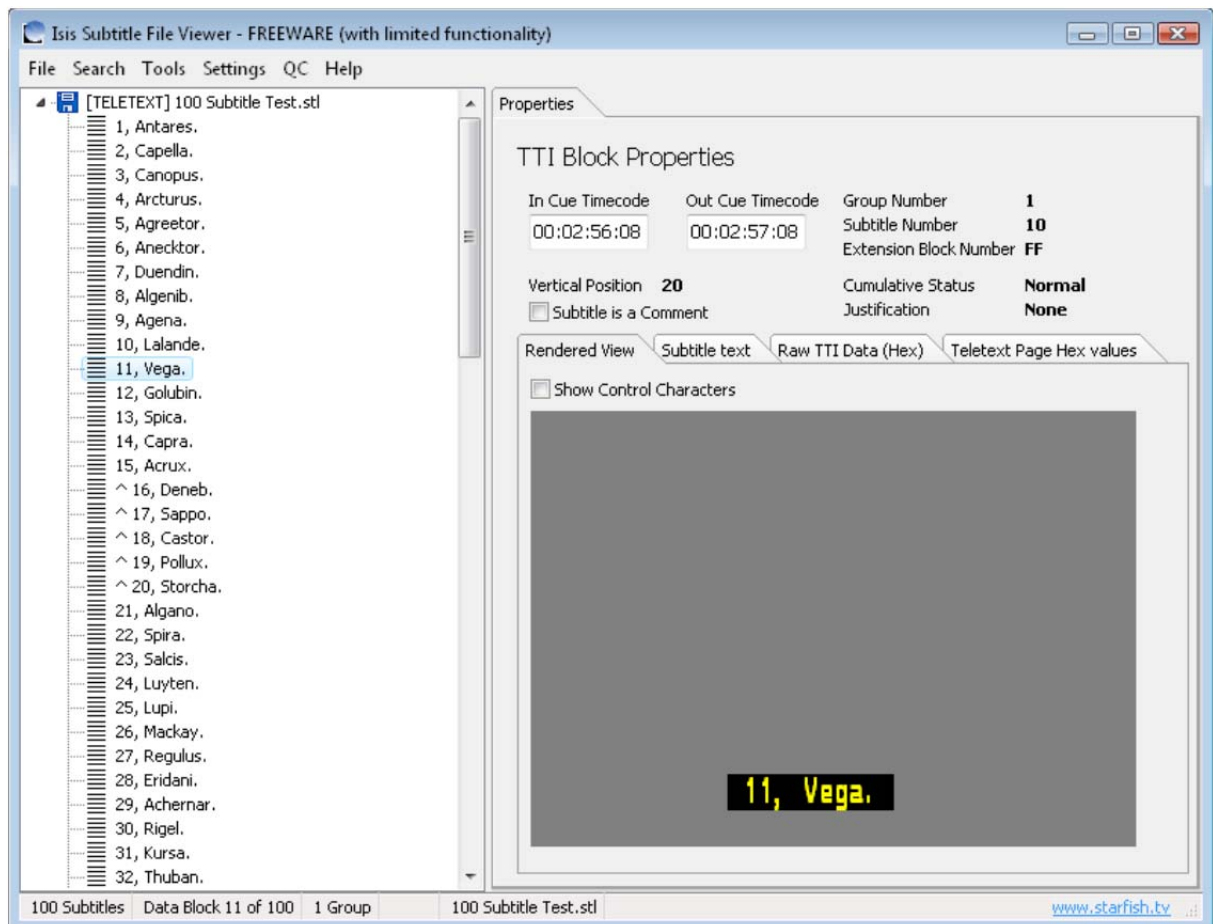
Isis Subtitle File Viewer - FREEWARE (with limited functionality)

File Search Tools Settings QC Help

[TELETEXT] 100 Subtitle Test.stl
1, Antares.
2, Capella.
3, Canopus.
4, Arcturus.
5, Agreetor.
6, Anecktor.
7, Duendin.
8, Algenib.
9, Agena.
10, Lalande.
11, Vega.
12, Golubin.
13, Spica.
14, Capra.
15, Acrux.
^16, Deneb.
^17, Sappo.
^18, Castor.
^19, Pollux.
^20, Storcha.
21, Algano.
22, Spira.
23, Salcis.
24, Luyten.
25, Lupi.
26, Mackay.
27, Regulus.
28, Eridani.
29, Achernar.
30, Rigel.
31, Kursa.
32, Thuban.

Properties

TTI Block Properties

In Cue Timecode
00:02:56:08

Out Cue Timecode
00:02:57:08

Group Number 1
Subtitle Number 10
Extension Block Number FF

Vertical Position 20

Subtitle is a Comment

Cumulative Status Normal
Justification None

Rendered View | Subtitle text | Raw TTI Data (Hex) | Teletext Page Hex values

Show Control Characters

11, Vega.

100 Subtitles | Data Block 11 of 100 | 1 Group | 100 Subtitle Test.stl | www.starfish.tv